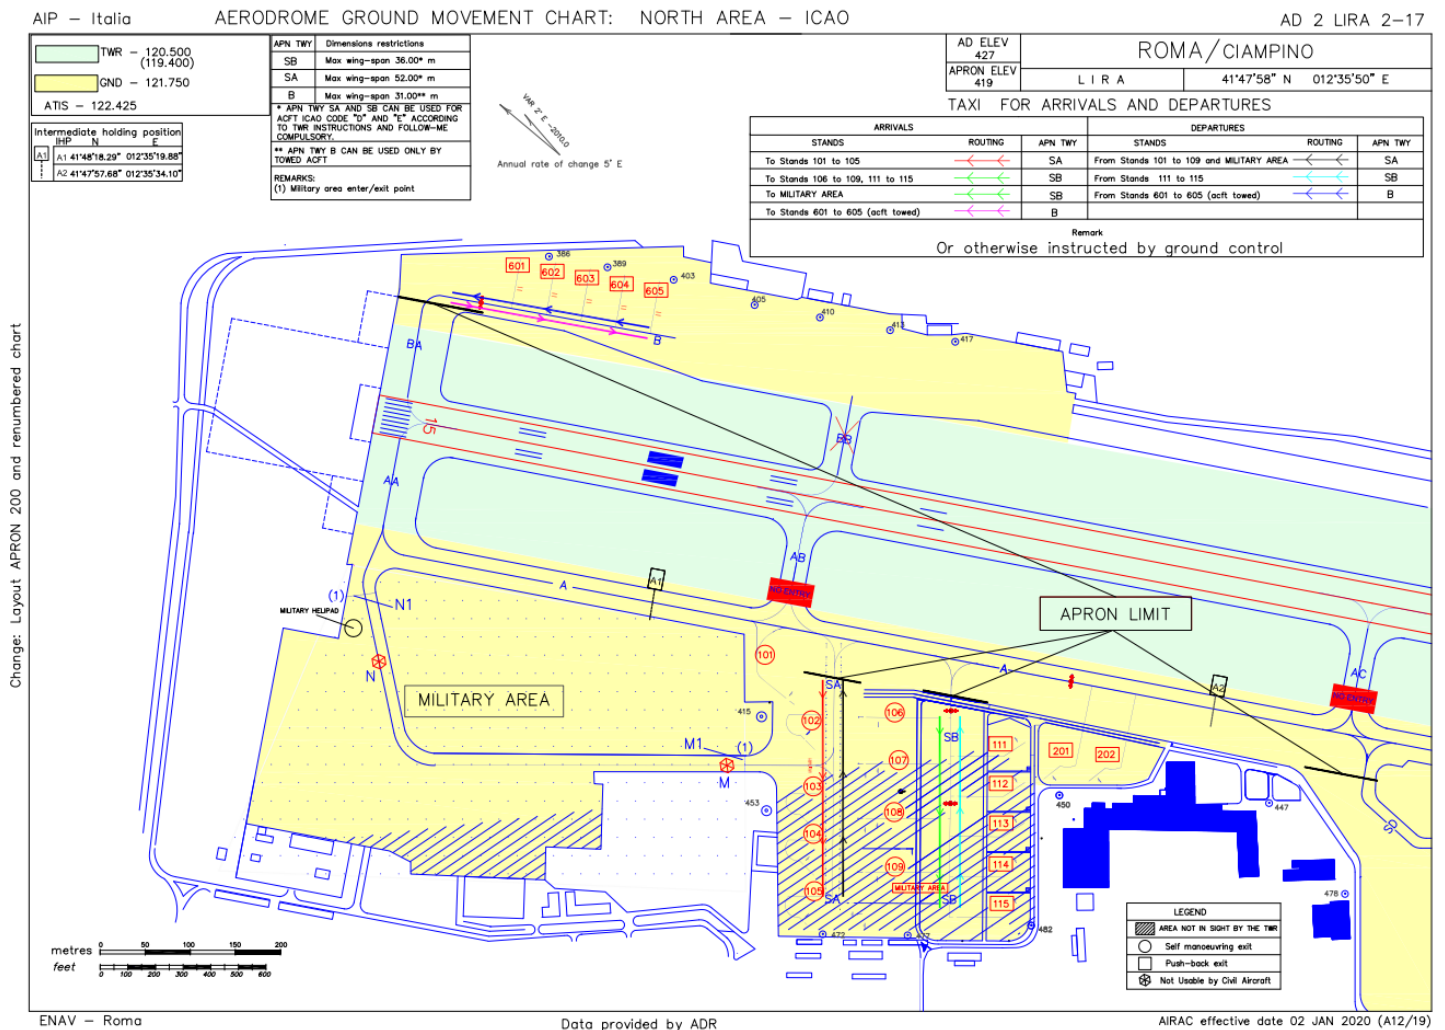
AIP – Italia AERODROME GROUND MOVEMENT CHART: NORTH AREA – ICAO AD 2 LIRA 2-17

TWR – 120.500 (119.400)
GND – 121.750
ATIS – 122.425

| APN TWY | Dimensions restrictions |
|---|---|
| SB | Max wing-span 36.00* m |
| SA | Max wing-span 52.00* m |
| B | Max wing-span 31.00** m |

* APN TWY SA AND SB CAN BE USED FOR ACFT ICAO CODE "D" AND "E" ACCORDING TO TWR INSTRUCTIONS AND FOLLOW-ME COMPULSORY.
** APN TWY B CAN BE USED ONLY BY TOWED ACFT
REMARKS:
(1) Military area enter/exit point

Intermediate holding position
| IHP | N | E |
|---|---|---|
| A1 | 41°48'18.29" | 012°35'19.88" |
| A2 | 41°47'57.68" | 012°35'34.10" |

VAR 2° E –2010.0
Annual rate of change 5' E

AD ELEV 427
APRON ELEV 419
ROMA/CIAMPINO
L I R A 41°47'58" N 012°35'50" E
TAXI FOR ARRIVALS AND DEPARTURES

| ARRIVALS STANDS | ROUTING | APN TWY | DEPARTURES STANDS | ROUTING | APN TWY |
|---|---|---|---|---|---|
| To Stands 101 to 105 | | SA | From Stands 101 to 109 and MILITARY AREA | | SA |
| To Stands 106 to 109, 111 to 115 | | SB | From Stands 111 to 115 | | SB |
| To MILITARY AREA | | SB | From Stands 601 to 605 (acft towed) | | B |
| To Stands 601 to 605 (acft towed) | | B | | | |

Remark
Or otherwise instructed by ground control

601 602 603 604 605 386 389 403 405 410 413 417 B BA 15 BB AA AB A1 NO ENTRY A APRON LIMIT (1) N1 MILITARY HELIPAD N MILITARY AREA 101 SA 106 102 415 M1 (1) M 107 SB 111 201 202 A2 A AC NO ENTRY 112 450 447 453 103 108 113 104 109 114 MILITARY AREA 105 SA SB 115 478 472 482 33

metres 0 50 100 150 200
feet 0 100 200 300 400 500 600

LEGEND
AREA NOT IN SIGHT BY THE TWR
Self manoeuvring exit
Push-back exit
Not Usable by Civil Aircraft

Change: Layout APRON 200 and renumbered chart

ENAV – Roma Data provided by ADR AIRAC effective date 02 JAN 2020 (A12/19)